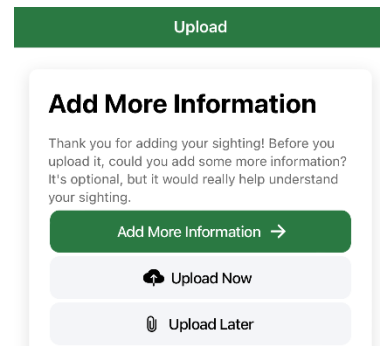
Upload

Add More Information

Thank you for adding your sighting! Before you upload it, could you add some more information? It's optional, but it would really help understand your sighting.

Add More Information →

Upload Now

Upload Later